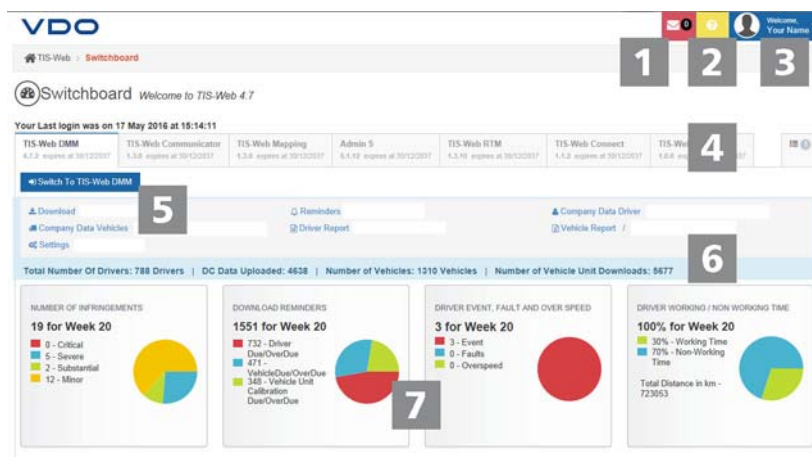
VDO

0 ? Welcome, Your Name

1 2 3

TIS-Web › Switchboard

Switchboard Welcome to TIS-Web 4.7

Your Last login was on 17 May 2016 at 15:14:11

| TIS-Web DMM 4.7.3 expires at 30/12/2037 | TIS-Web Communicator 1.3.0 expires at 30/12/2037 | TIS-Web Mapping 1.3.6 expires at 30/12/2037 | Admin 5 5.1.12 expires at 30/12/2037 | TIS-Web RTM 1.3.10 expires at 30/12/2037 | TIS-Web Connect 1.1.2 expires at 30/12/2037 | TIS-We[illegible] 1.0.6 expires at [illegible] |
|---|---|---|---|---|---|---|

4

Switch To TIS-Web DMM

5

Download
Company Data Vehicles
Settings
Reminders
Driver Report
Company Data Driver
Vehicle Report /

6

Total Number Of Drivers: 788 Drivers | DC Data Uploaded: 4638 | Number of Vehicles: 1310 Vehicles | Number of Vehicle Unit Downloads: 5677

NUMBER OF INFRINGEMENTS
19 for Week 20
0 - Critical
5 - Severe
2 - Substantial
12 - Minor

DOWNLOAD REMINDERS
1551 for Week 20
732 - Driver Due/OverDue
471 - VehicleDue/OverDue
348 - Vehicle Unit Calibration Due/OverDue

7

DRIVER EVENT, FAULT AND OVER SPEED
3 for Week 20
3 - Event
0 - Faults
0 - Overspeed

DRIVER WORKING / NON WORKING TIME
100% for Week 20
30% - Working Time
70% - Non-Working Time
Total Distance in km - 723053